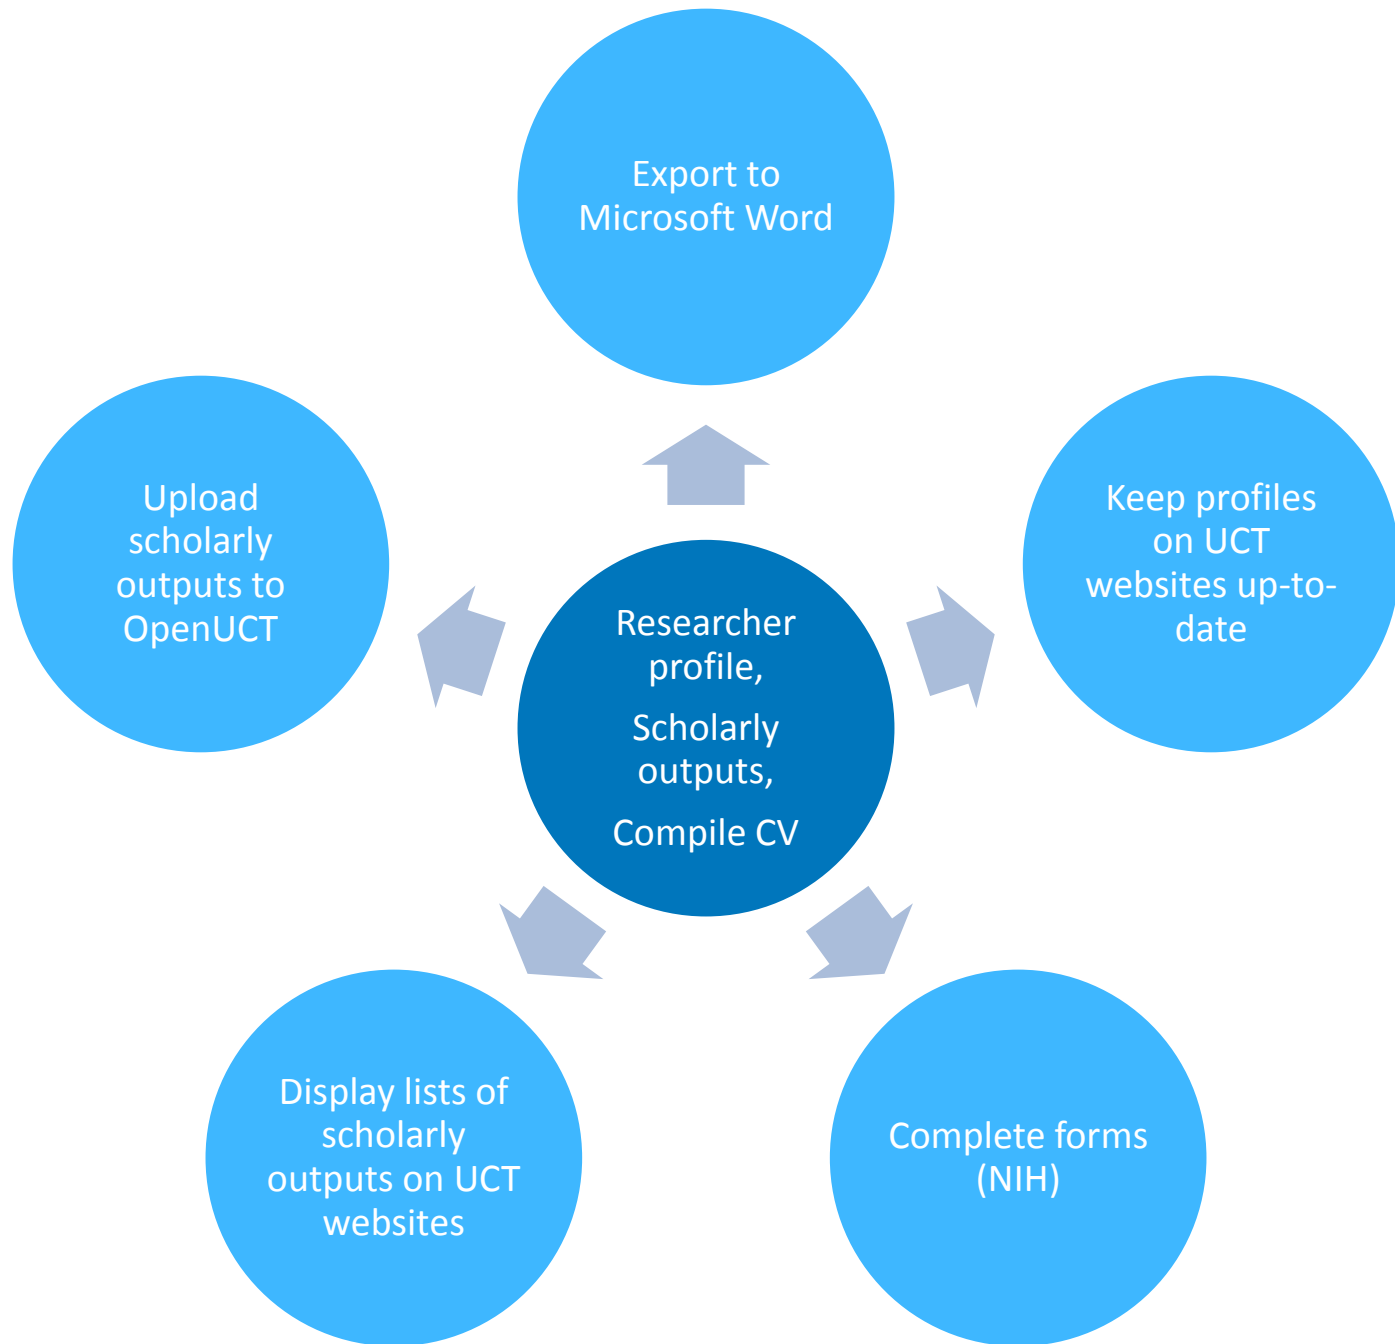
Export to Microsoft Word

Upload scholarly outputs to OpenUCT

Researcher profile,

Scholarly outputs,

Compile CV

Keep profiles on UCT websites up-to-date

Display lists of scholarly outputs on UCT websites

Complete forms (NIH)